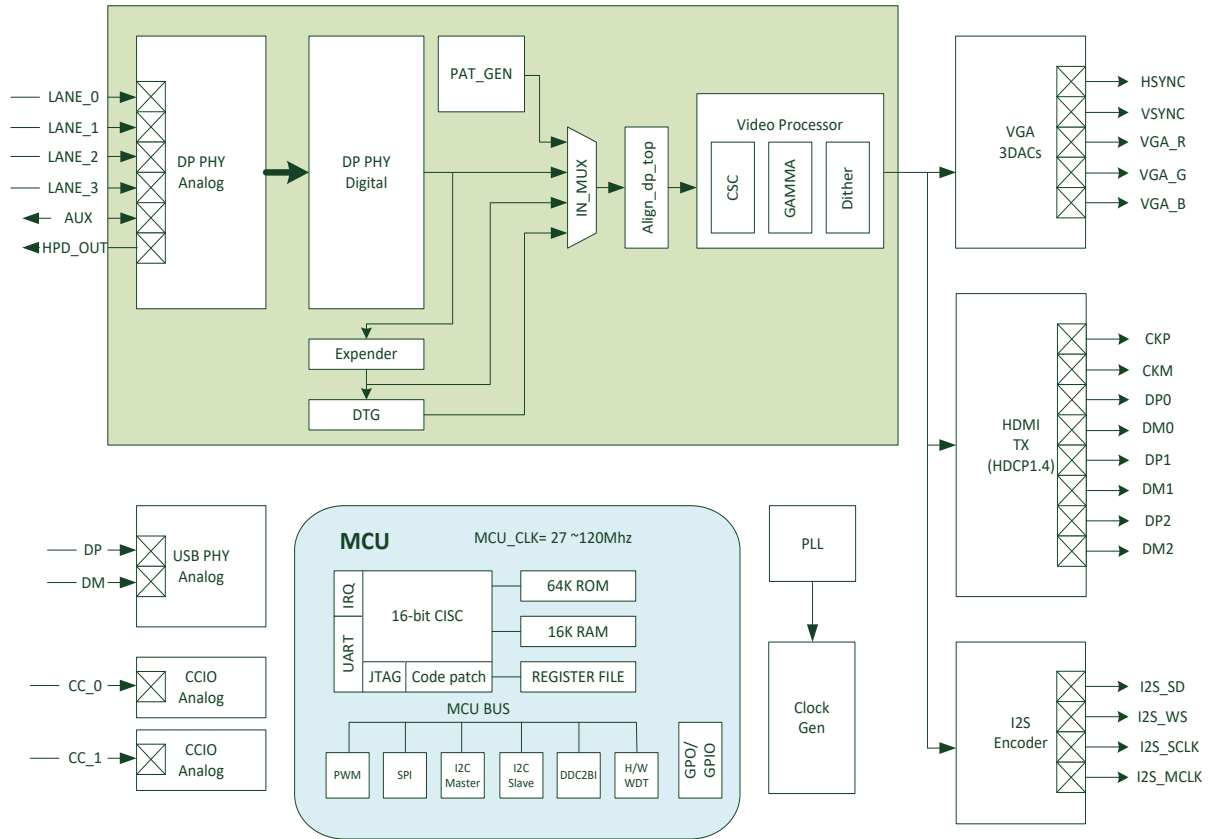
LANE_0
LANE_1
LANE_2
LANE_3
AUX
HPD_OUT

DP PHY Analog

DP PHY Digital

PAT_GEN

IN_MUX

Align_dp_top

Video Processor
CSC
GAMMA
Dither

Expender

DTG

VGA 3DACs
HSYNC
VSYNC
VGA_R
VGA_G
VGA_B

HDMI TX (HDCP1.4)
CKP
CKM
DP0
DM0
DP1
DM1
DP2
DM2

DP
DM
USB PHY Analog

CC_0
CCIO Analog

CC_1
CCIO Analog

MCU
MCU_CLK= 27 ~120Mhz
IRQ
UART
16-bit CISC
JTAG
Code patch
64K ROM
16K RAM
REGISTER FILE
MCU BUS
PWM
SPI
I2C Master
I2C Slave
DDC2BI
H/W WDT
GPO/ GPIO

PLL

Clock Gen

I2S Encoder
I2S_SD
I2S_WS
I2S_SCLK
I2S_MCLK